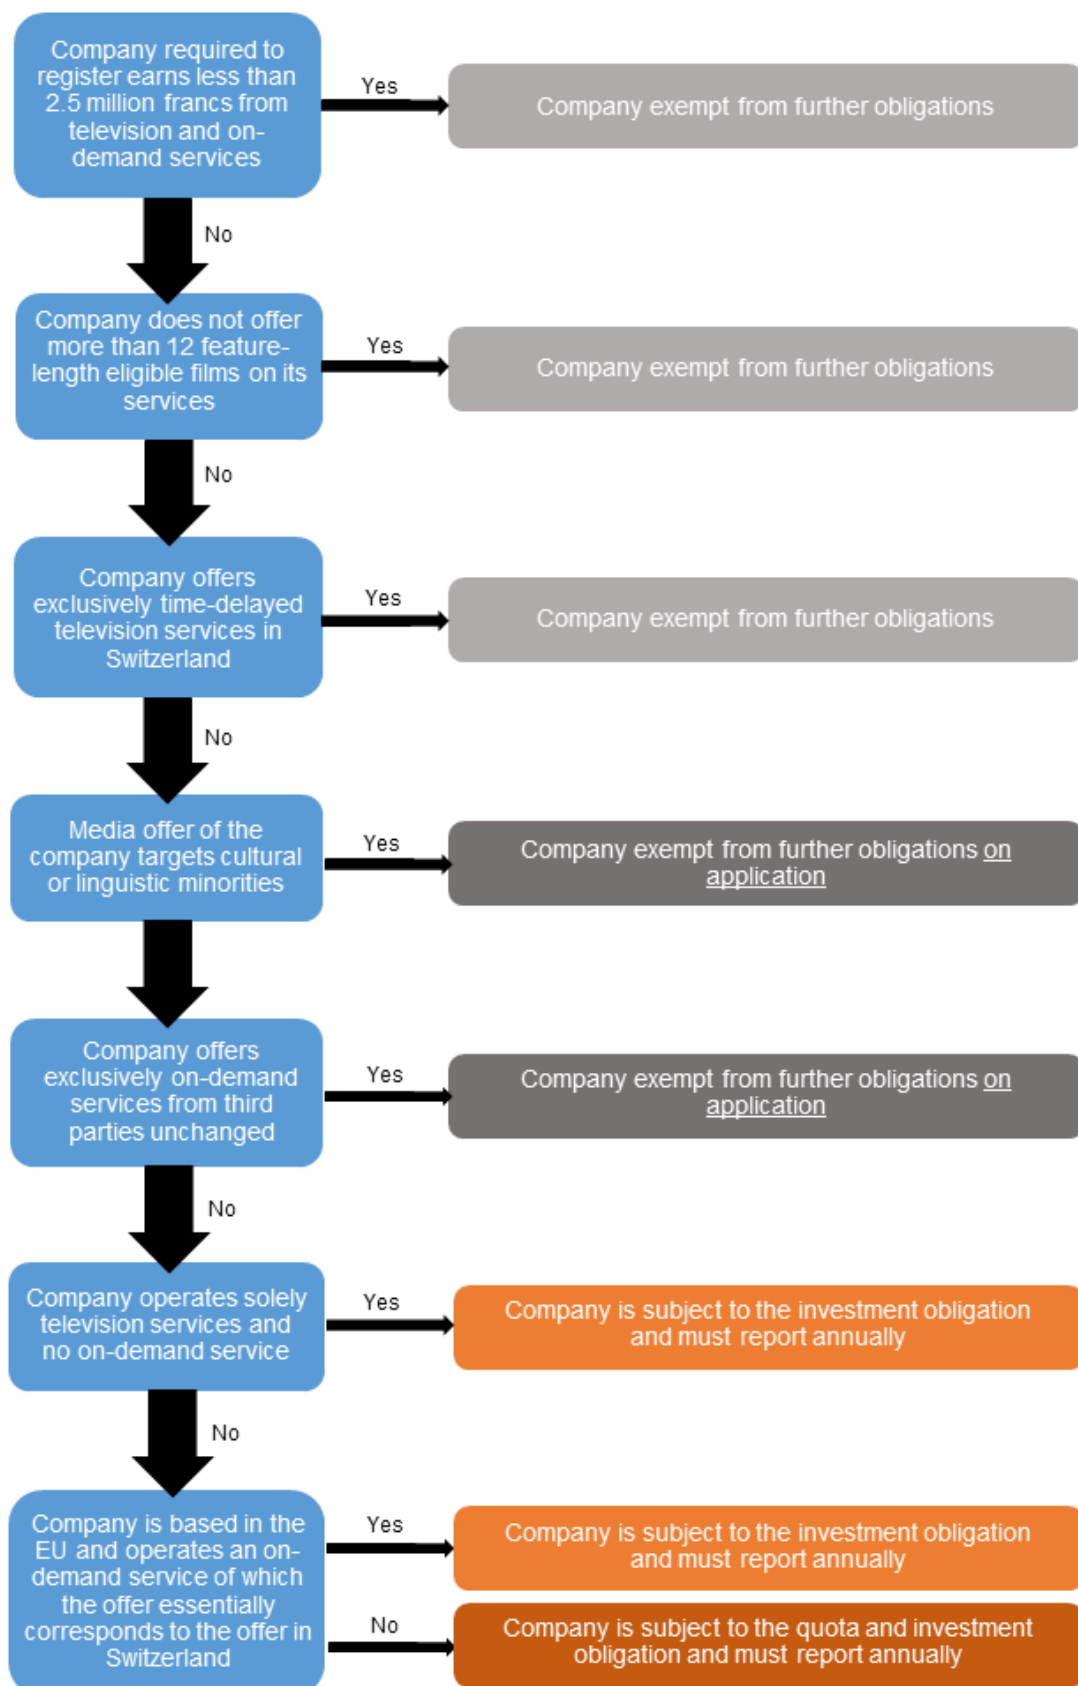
Company required to register earns less than 2.5 million francs from television and on-demand services

Yes

Company exempt from further obligations

No

Company does not offer more than 12 feature-length eligible films on its services

Yes

Company exempt from further obligations

No

Company offers exclusively time-delayed television services in Switzerland

Yes

Company exempt from further obligations

No

Media offer of the company targets cultural or linguistic minorities

Yes

Company exempt from further obligations on application

Company offers exclusively on-demand services from third parties unchanged

Yes

Company exempt from further obligations on application

No

Company operates solely television services and no on-demand service

Yes

Company is subject to the investment obligation and must report annually

No

Company is based in the EU and operates an on-demand service of which the offer essentially corresponds to the offer in Switzerland

Yes

Company is subject to the investment obligation and must report annually

No

Company is subject to the quota and investment obligation and must report annually